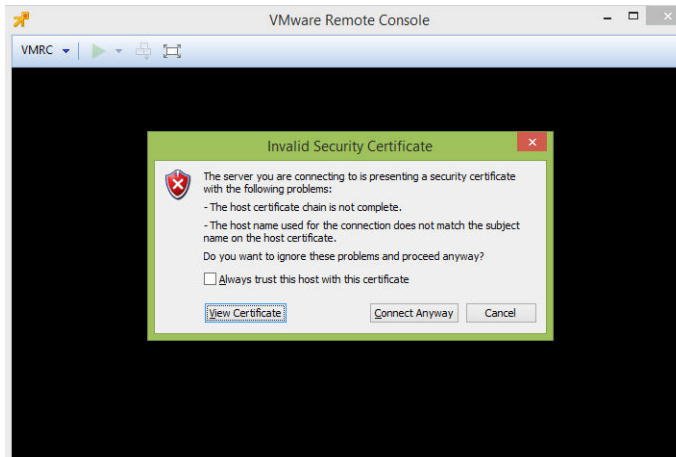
VMware Remote Console

VMRC

Invalid Security Certificate

The server you are connecting to is presenting a security certificate with the following problems:

- The host certificate chain is not complete.

- The host name used for the connection does not match the subject name on the host certificate.

Do you want to ignore these problems and proceed anyway?

Always trust this host with this certificate

View Certificate

Connect Anyway

Cancel